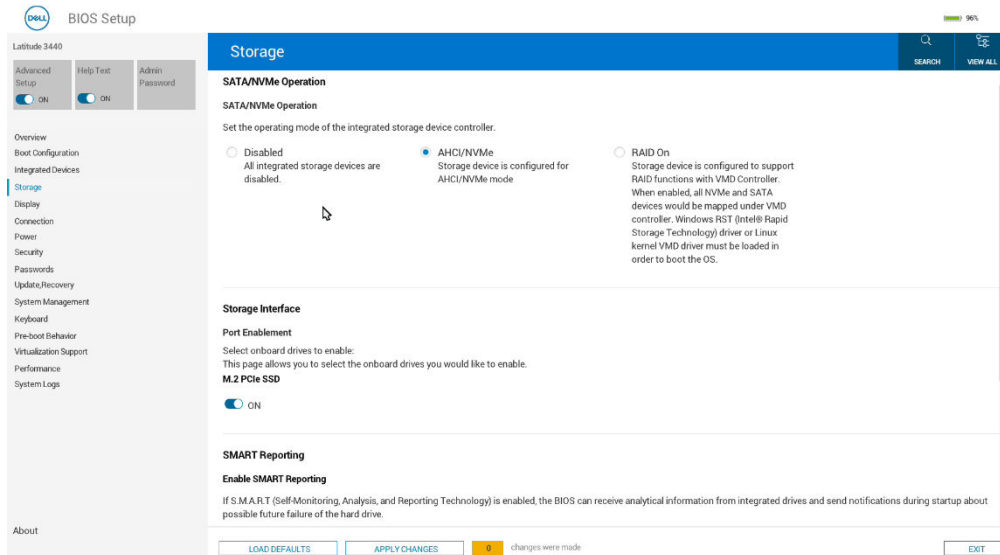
DELL BIOS Setup

96%

Latitude 3440

Advanced Setup
ON

Help Text
ON

Admin Password

Overview
Boot Configuration
Integrated Devices
Storage
Display
Connection
Power
Security
Passwords
Update,Recovery
System Management
Keyboard
Pre-boot Behavior
Virtualization Support
Performance
System Logs

About

Storage

SEARCH

VIEW ALL

SATA/NVMe Operation

SATA/NVMe Operation

Set the operating mode of the integrated storage device controller.

Disabled
All integrated storage devices are disabled.

AHCI/NVMe
Storage device is configured for AHCI/NVMe mode

RAID On
Storage device is configured to support RAID functions with VMD Controller. When enabled, all NVMe and SATA devices would be mapped under VMD controller. Windows RST (Intel® Rapid Storage Technology) driver or Linux kernel VMD driver must be loaded in order to boot the OS.

Storage Interface

Port Enablement

Select onboard drives to enable:
This page allows you to select the onboard drives you would like to enable.
M.2 PCIe SSD

ON

SMART Reporting

Enable SMART Reporting

If S.M.A.R.T (Self-Monitoring, Analysis, and Reporting Technology) is enabled, the BIOS can receive analytical information from integrated drives and send notifications during startup about possible future failure of the hard drive.

LOAD DEFAULTS

APPLY CHANGES

0

changes were made

EXIT